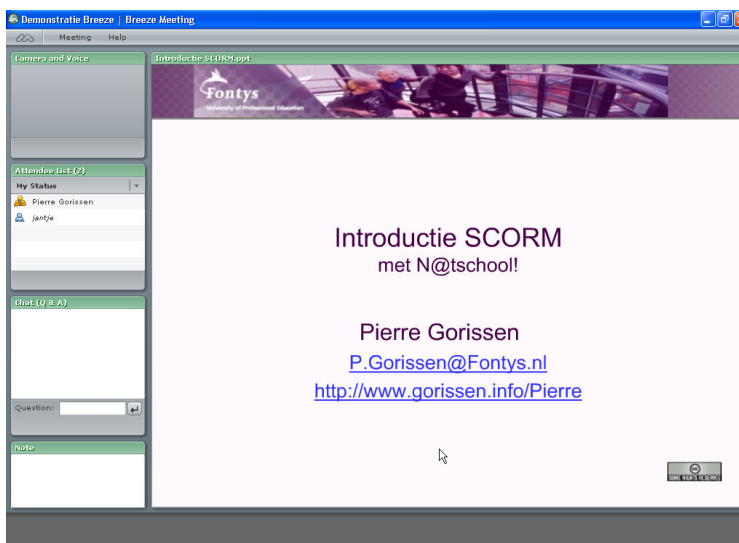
Demonstratie Breeze | Breeze Meeting

Meeting Help

Camera and Voice

Introductie SCORM.ppt

Fontys
University of Professional Education

Attendee List (2)

My Status

Pierre Gorissen

jantje

Chat (Q & A)

Question:

Note

Introductie SCORM
met N@tschool!

Pierre Gorissen
P.Gorissen@Fontys.nl
http://www.gorissen.info/Pierre

SOME RIGHTS RESERVED